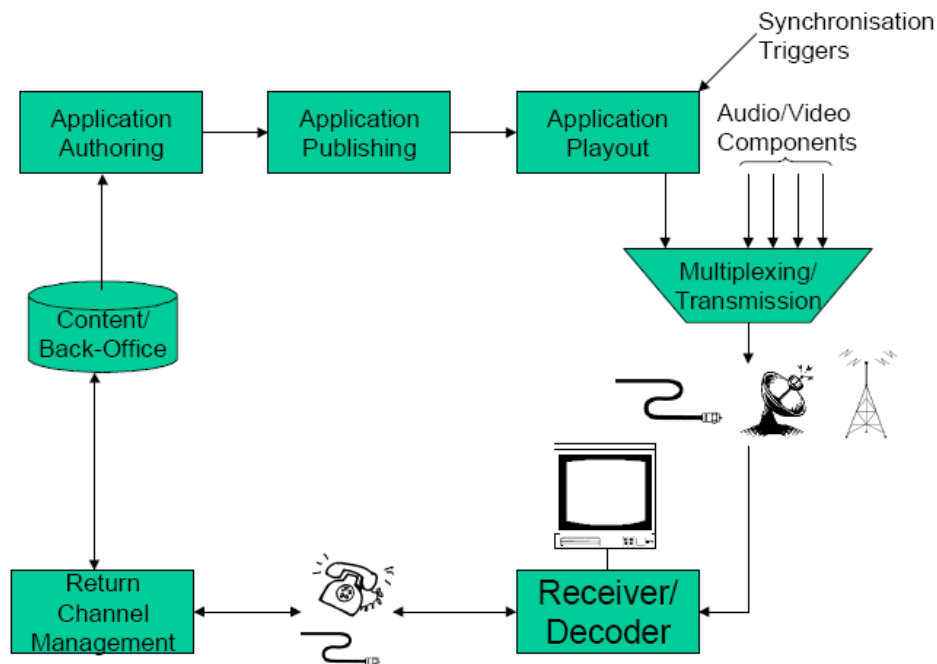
Synchronisation Triggers

Application Authoring

Application Publishing

Application Playout

Audio/Video Components

Multiplexing/ Transmission

Content/ Back-Office

Return Channel Management

Receiver/ Decoder